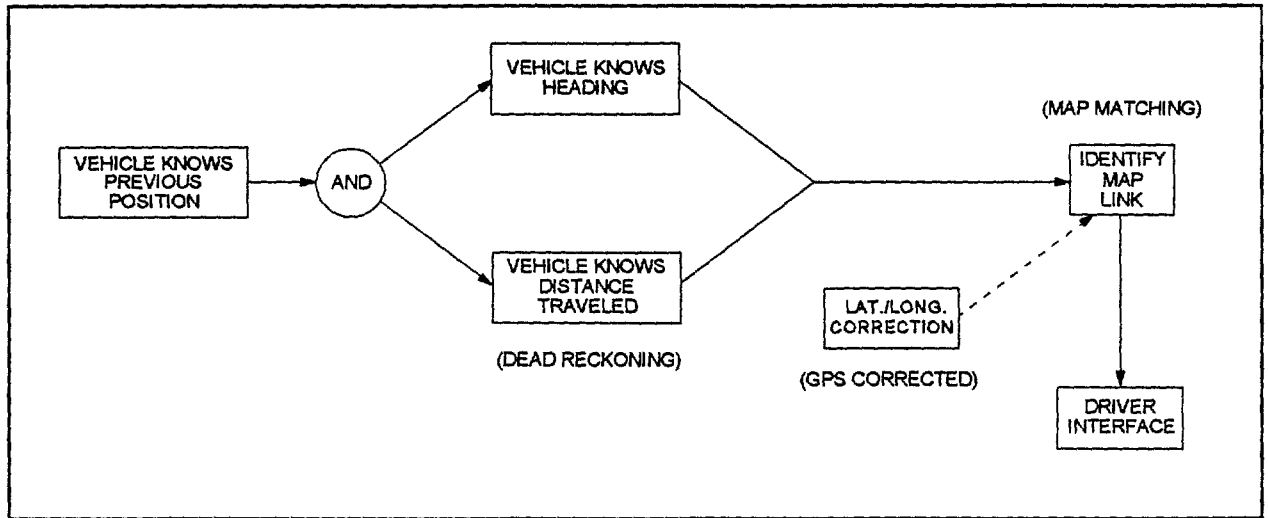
VEHICLE KNOWS PREVIOUS POSITION

AND

VEHICLE KNOWS HEADING

VEHICLE KNOWS DISTANCE TRAVELED

(DEAD RECKONING)

(MAP MATCHING)

IDENTIFY MAP LINK

LAT./LONG. CORRECTION

(GPS CORRECTED)

DRIVER INTERFACE